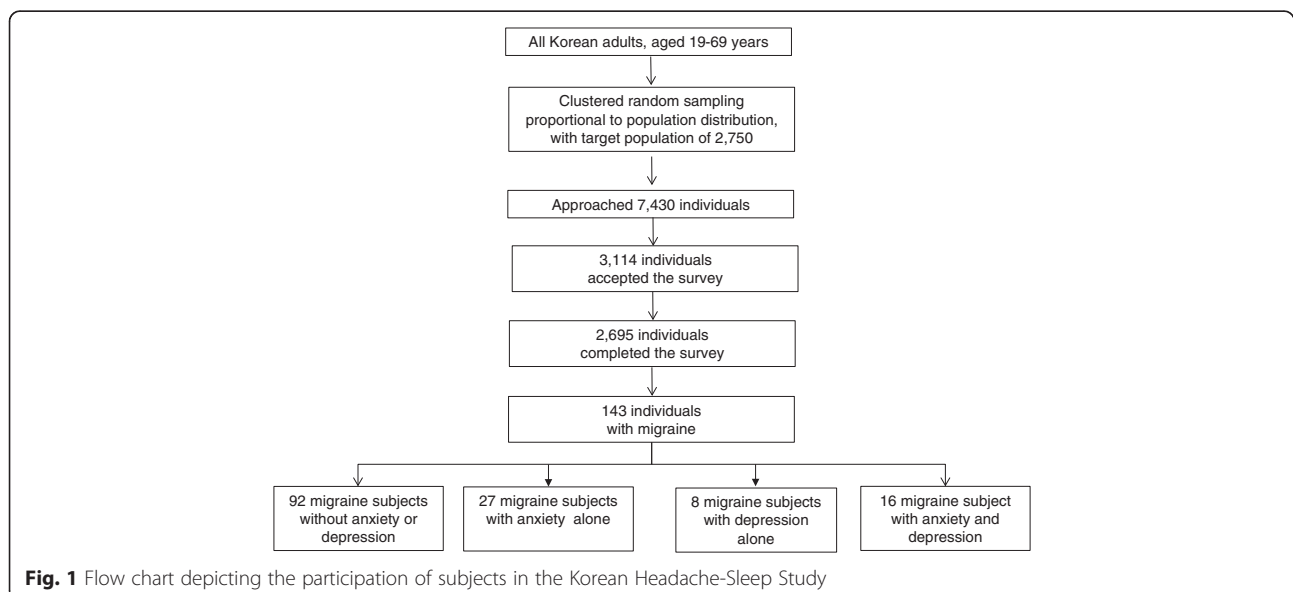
All Korean adults, aged 19-69 years

Clustered random sampling proportional to population distribution, with target population of 2,750

Approached 7,430 individuals

3,114 individuals accepted the survey

2,695 individuals completed the survey

143 individuals with migraine

92 migraine subjects without anxiety or depression

27 migraine subjects with anxiety alone

8 migraine subjects with depression alone

16 migraine subject with anxiety and depression

**Fig. 1** Flow chart depicting the participation of subjects in the Korean Headache-Sleep Study